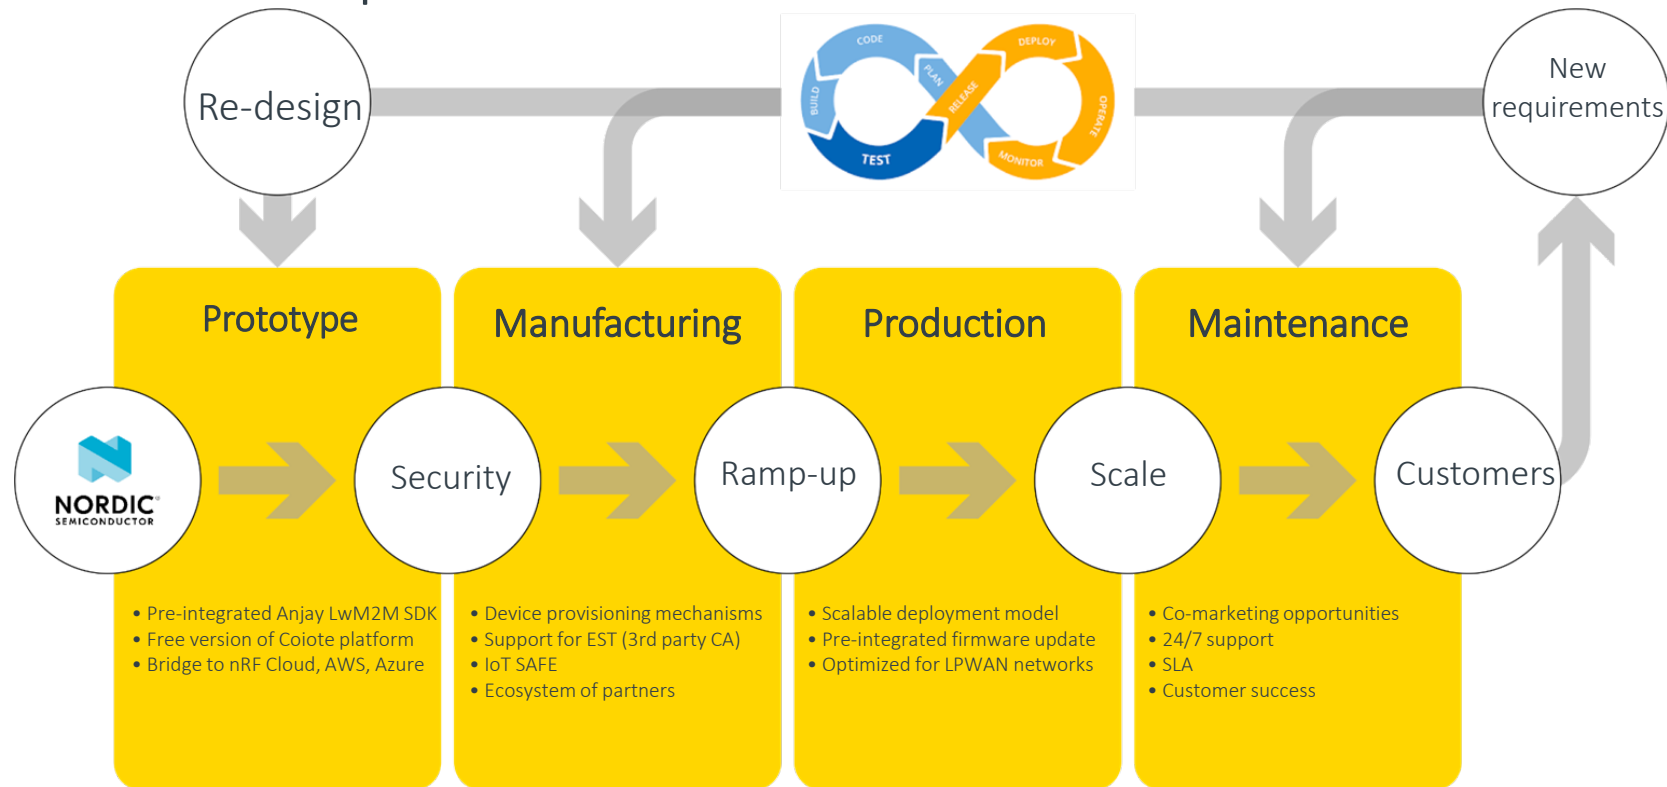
Re-design

CODE
PLAN
BUILD
TEST
RELEASE
DEPLOY
OPERATE
MONITOR

New requirements

Prototype

Manufacturing

Production

Maintenance

NORDIC SEMICONDUCTOR

Security

Ramp-up

Scale

Customers

• Pre-integrated Anjay LwM2M SDK
• Free version of Coiote platform
• Bridge to nRF Cloud, AWS, Azure

• Device provisioning mechanisms
• Support for EST (3rd party CA)
• IoT SAFE
• Ecosystem of partners

• Scalable deployment model
• Pre-integrated firmware update
• Optimized for LPWAN networks

• Co-marketing opportunities
• 24/7 support
• SLA
• Customer success